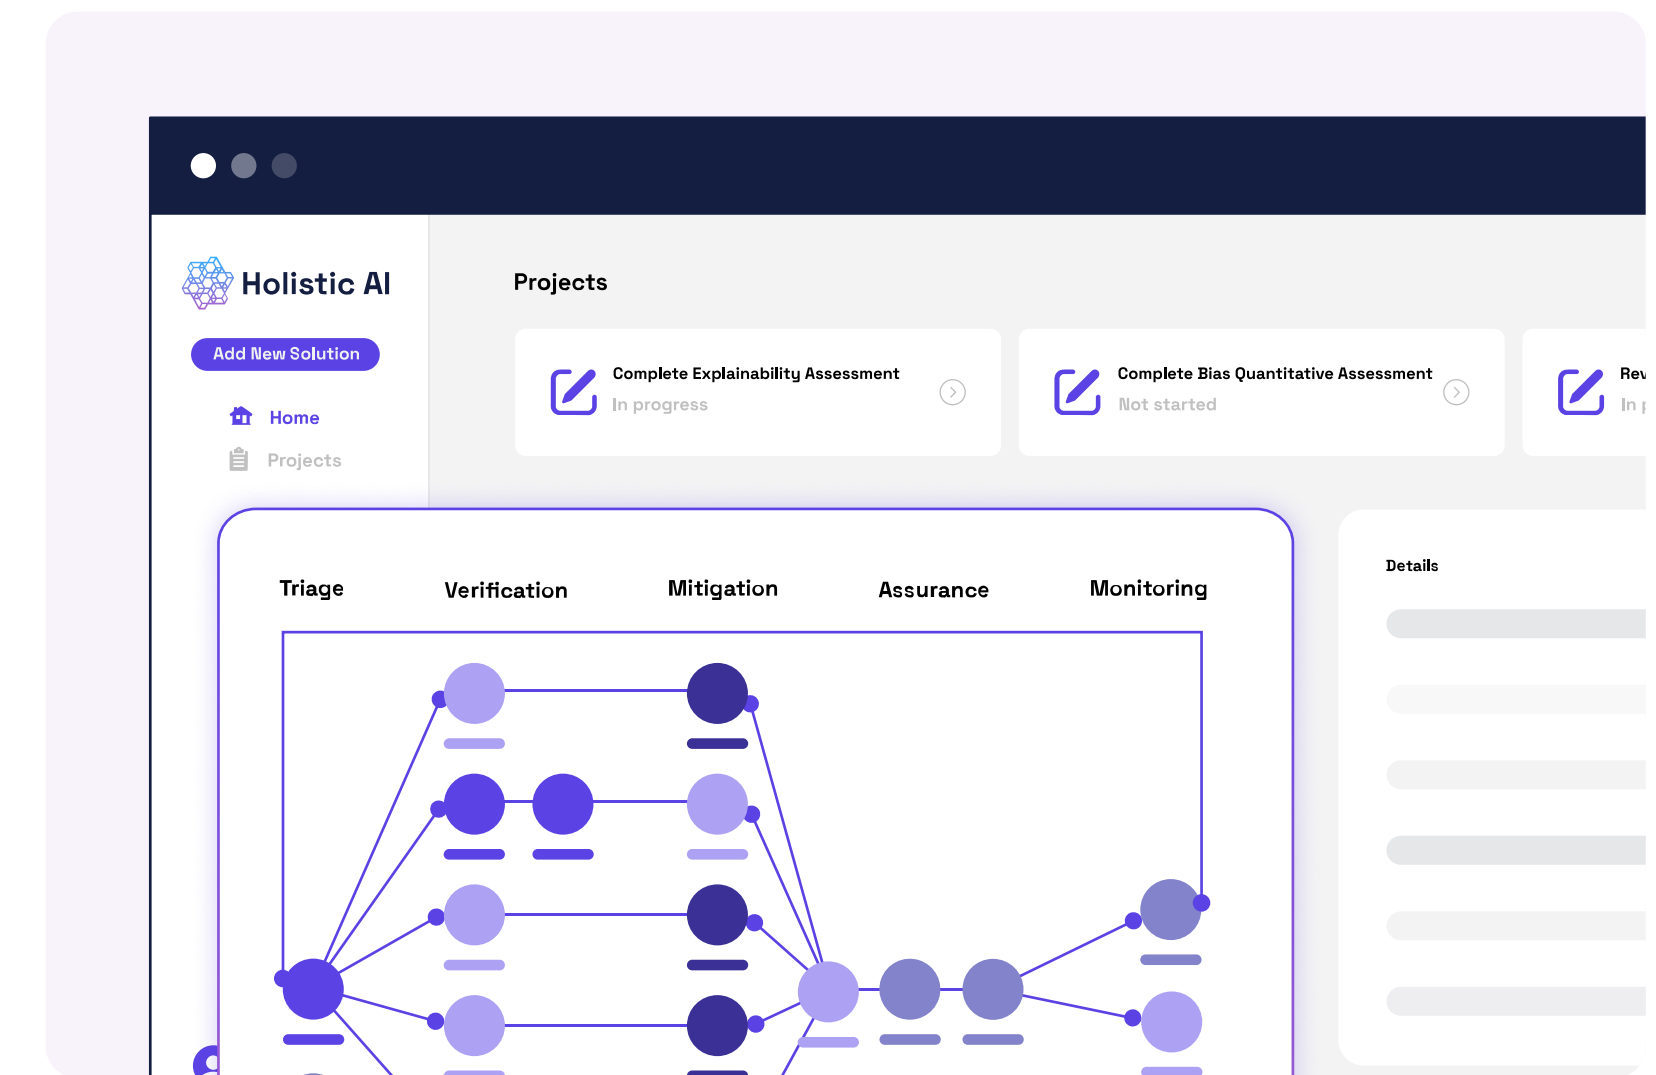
Holistic AI

Add New Solution

Home

Projects

Projects

Complete Explainability Assessment
In progress

Complete Bias Quantitative Assessment
Not started

Rev
In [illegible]

Triage

Verification

Mitigation

Assurance

Monitoring

Details